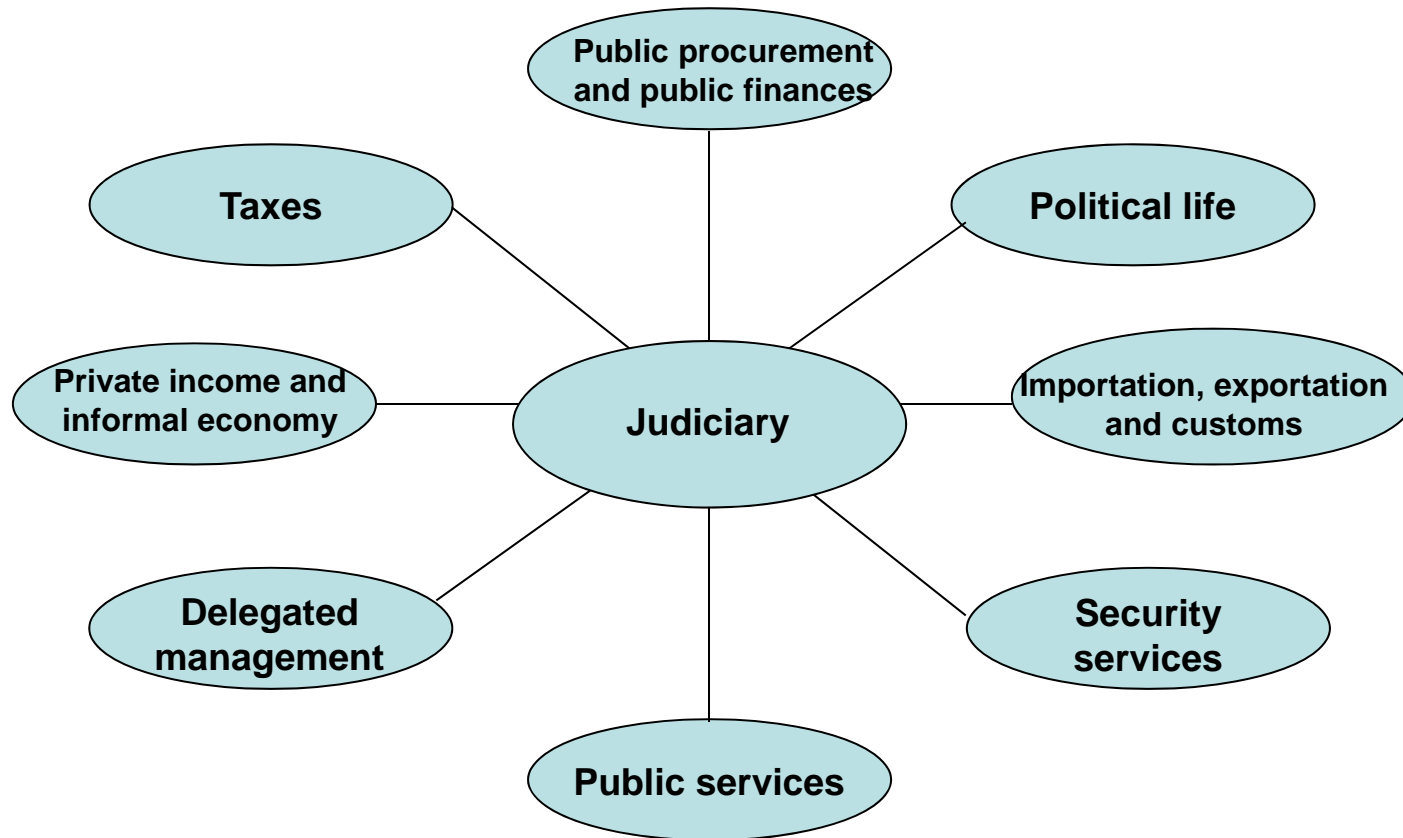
Public procurement and public finances

Taxes

Political life

Private income and informal economy

Judiciary

Importation, exportation and customs

Delegated management

Security services

Public services